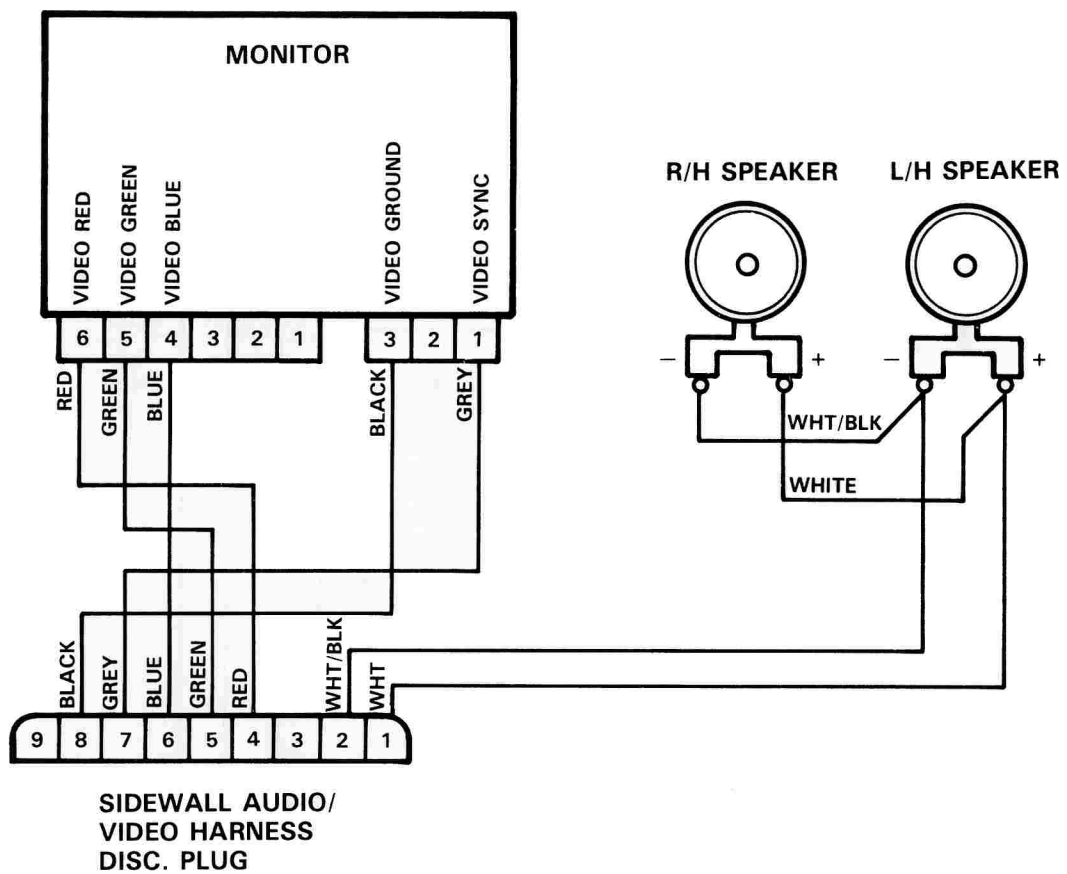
MONITOR

VIDEO RED
VIDEO GREEN
VIDEO BLUE
VIDEO GROUND
VIDEO SYNC

6 5 4 3 2 1
3 2 1

RED
GREEN
BLUE
BLACK
GREY

R/H SPEAKER
L/H SPEAKER

– +
– +

WHT/BLK
WHITE

BLACK
GREY
BLUE
GREEN
RED
WHT/BLK
WHT

9 8 7 6 5 4 3 2 1

SIDEWALL AUDIO/
VIDEO HARNESS
DISC. PLUG